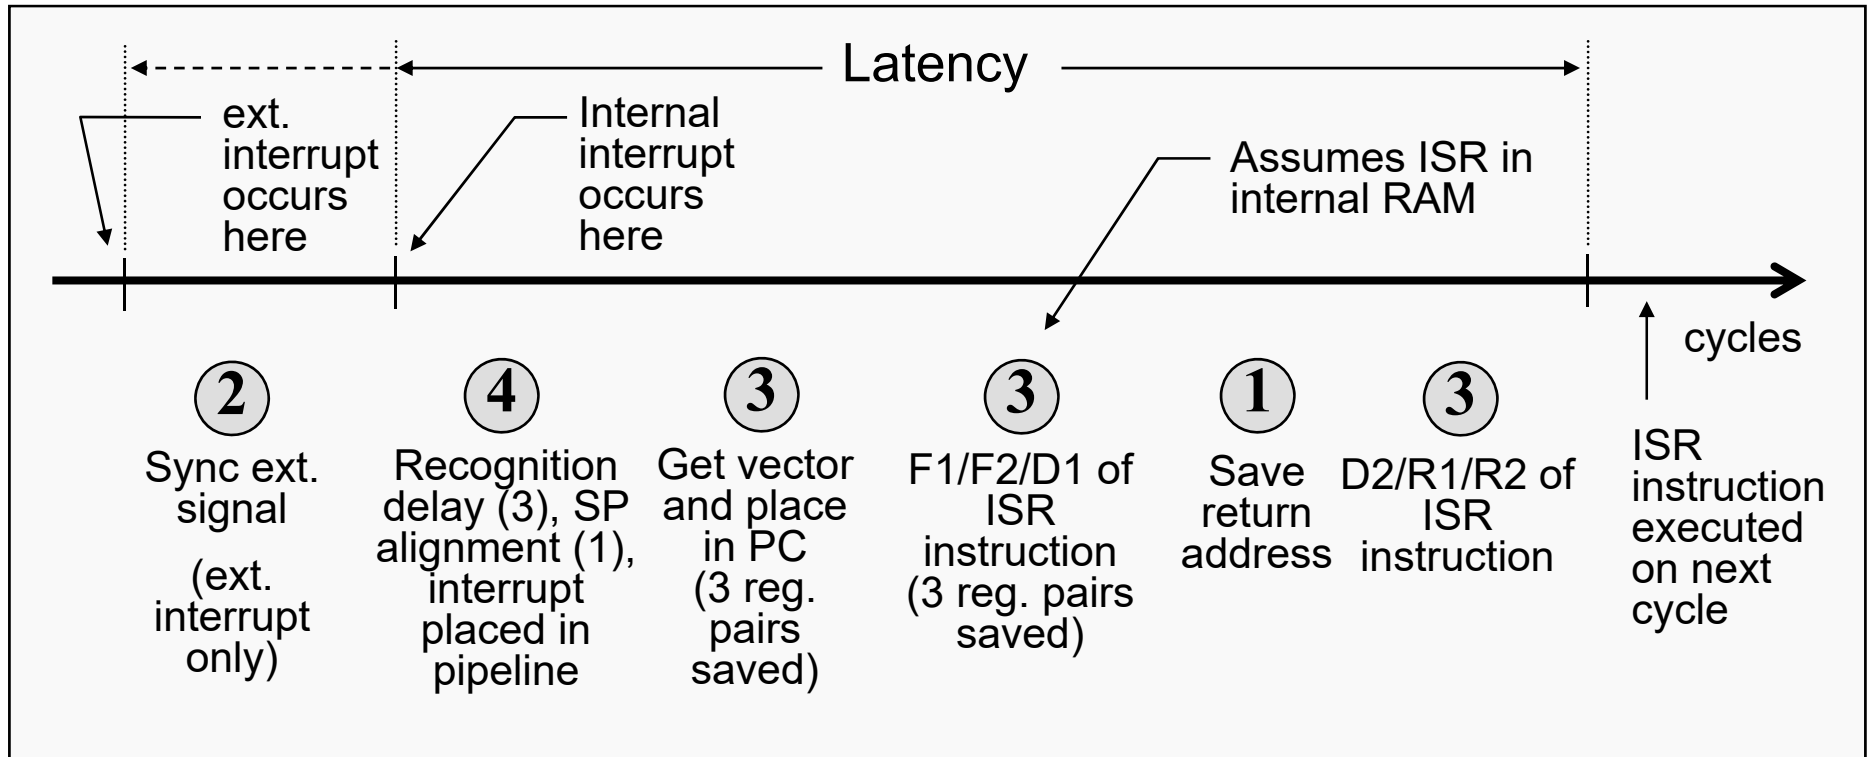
Latency

ext. interrupt occurs here

Internal interrupt occurs here

Assumes ISR in internal RAM

cycles

2

Sync ext. signal

(ext. interrupt only)

4

Recognition delay (3), SP alignment (1), interrupt placed in pipeline

3

Get vector and place in PC (3 reg. pairs saved)

3

F1/F2/D1 of ISR instruction (3 reg. pairs saved)

1

Save return address

3

D2/R1/R2 of ISR instruction

ISR instruction executed on next cycle